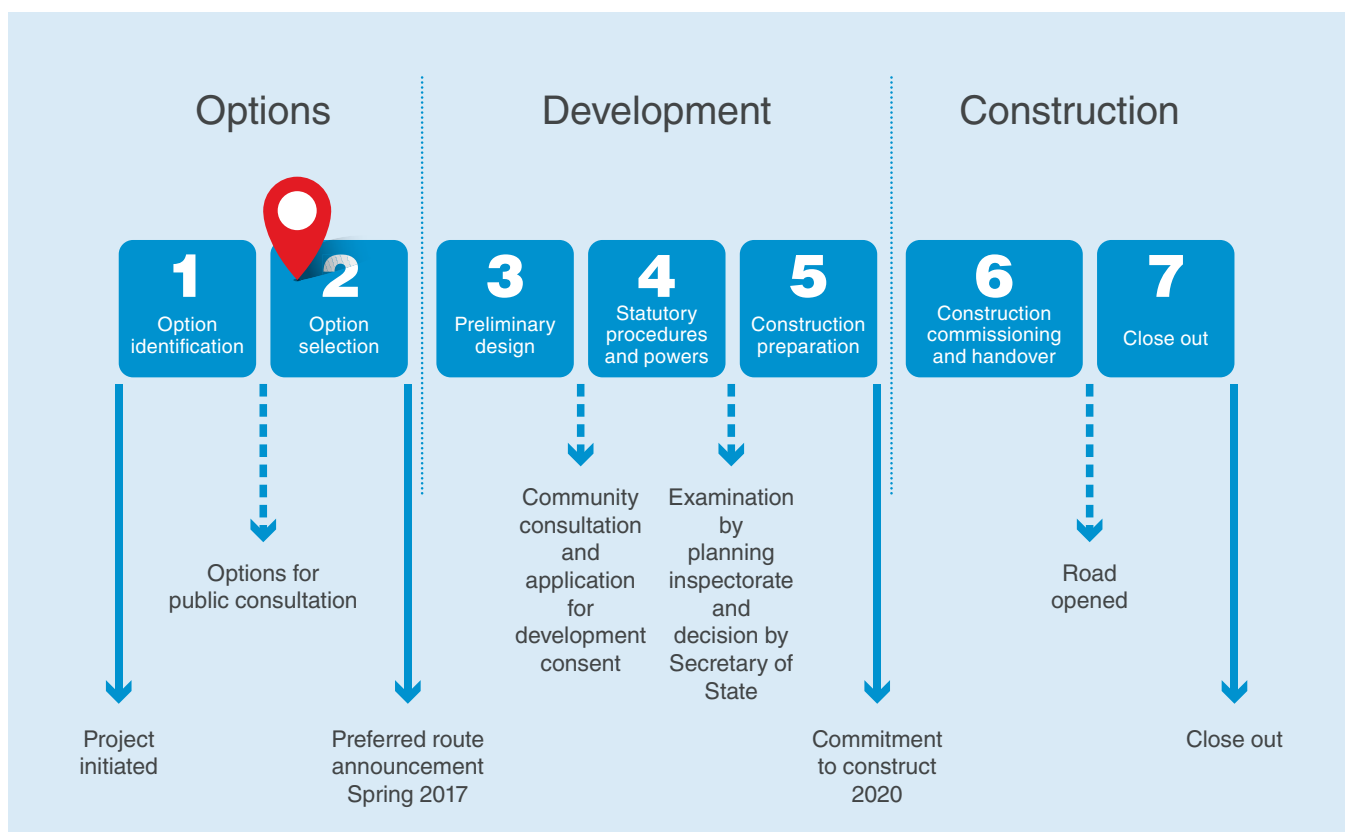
Options

Development

Construction

1
Option identification

2
Option selection

3
Preliminary design

4
Statutory procedures and powers

5
Construction preparation

6
Construction commissioning and handover

7
Close out

Options for public consultation

Community consultation and application for development consent

Examination by planning inspectorate and decision by Secretary of State

Road opened

Project initiated

Preferred route announcement Spring 2017

Commitment to construct 2020

Close out